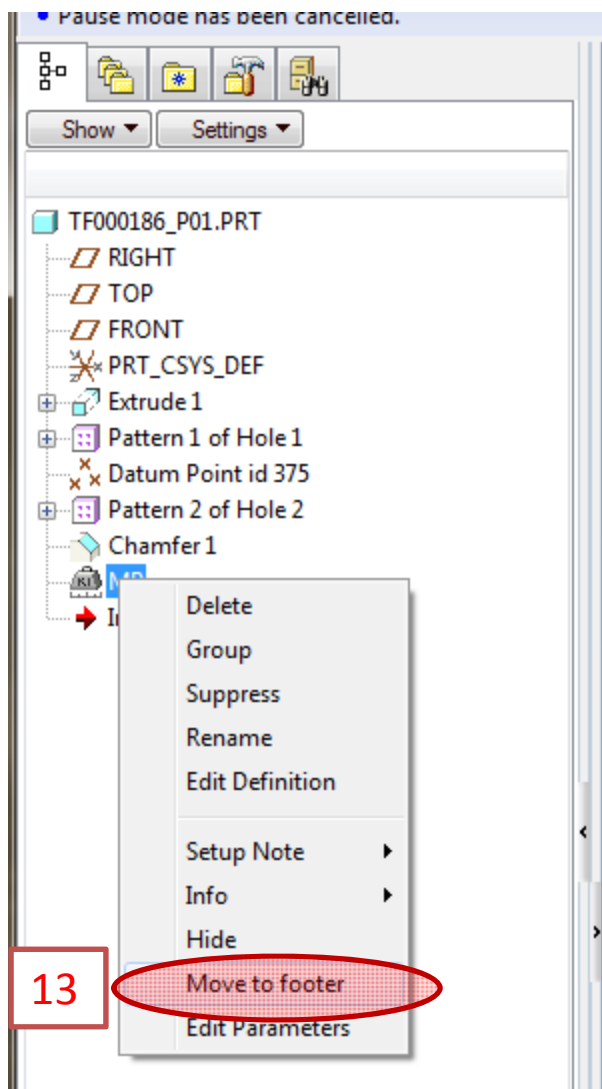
• Pause mode has been cancelled.

Show ▾ Settings ▾

TF000186_P01.PRT
RIGHT
TOP
FRONT
PRT_CSYS_DEF
Extrude 1
Pattern 1 of Hole 1
Datum Point id 375
Pattern 2 of Hole 2
Chamfer 1
MP
I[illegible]

Delete
Group
Suppress
Rename
Edit Definition
Setup Note
Info
Hide
Move to footer
Edit Parameters

13